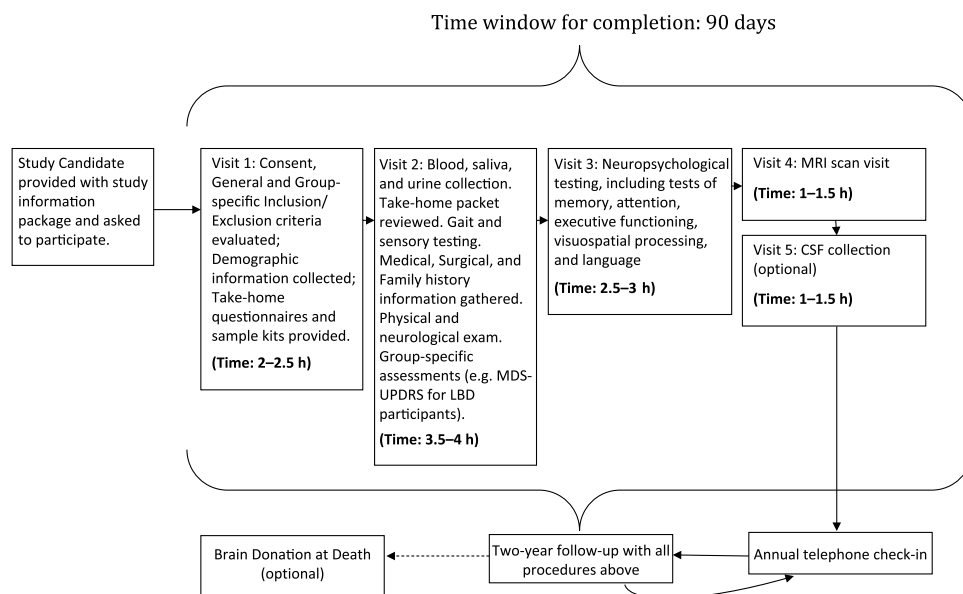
Time window for completion: 90 days

Study Candidate provided with study information package and asked to participate.

Visit 1: Consent, General and Group-specific Inclusion/ Exclusion criteria evaluated; Demographic information collected; Take-home questionnaires and sample kits provided.

**(Time: 2–2.5 h)**

Visit 2: Blood, saliva, and urine collection. Take-home packet reviewed. Gait and sensory testing. Medical, Surgical, and Family history information gathered. Physical and neurological exam. Group-specific assessments (e.g. MDS-UPDRS for LBD participants).

**(Time: 3.5–4 h)**

Visit 3: Neuropsychological testing, including tests of memory, attention, executive functioning, visuospatial processing, and language

**(Time: 2.5–3 h)**

Visit 4: MRI scan visit

**(Time: 1–1.5 h)**

Visit 5: CSF collection (optional)

**(Time: 1–1.5 h)**

Brain Donation at Death (optional)

Two-year follow-up with all procedures above

Annual telephone check-in